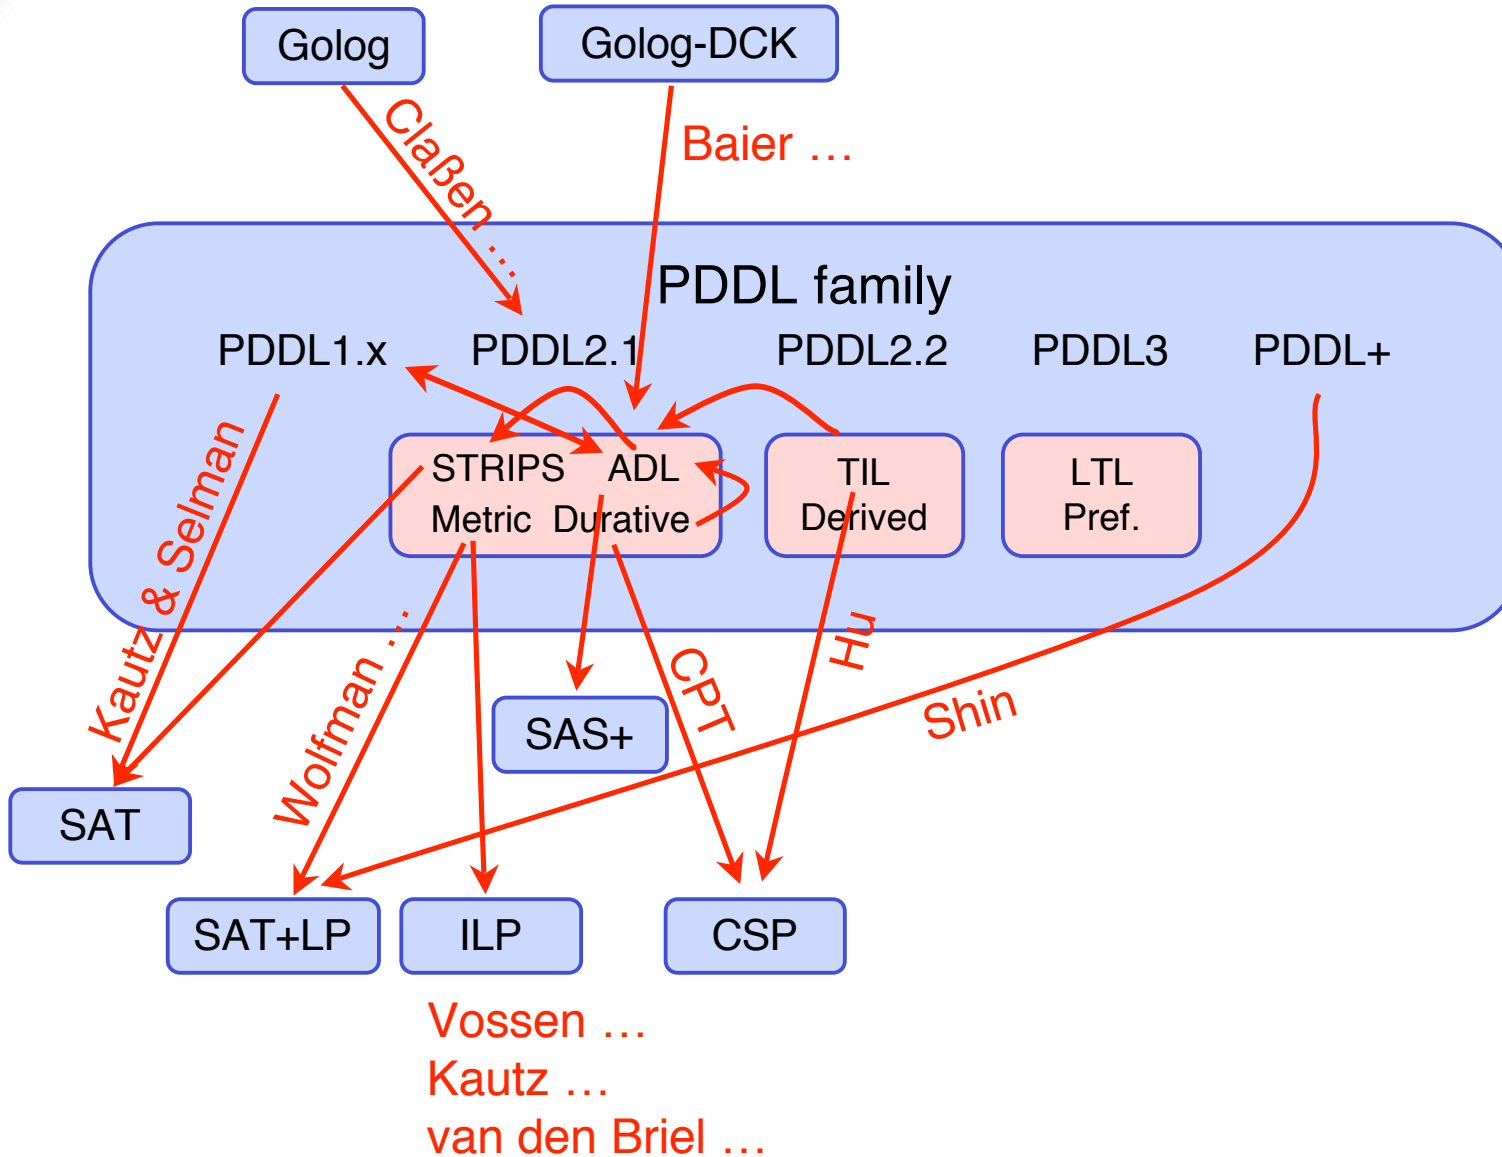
Golog

Golog-DCK

Claßen …

Baier …

PDDL family

PDDL1.x

PDDL2.1

PDDL2.2

PDDL3

PDDL+

STRIPS

ADL

Metric

Durative

TIL

Derived

LTL

Pref.

Kautz & Selman

Wolfman …

CPT

Hu

Shin

SAS+

SAT

SAT+LP

ILP

CSP

Vossen …

Kautz …

van den Briel …